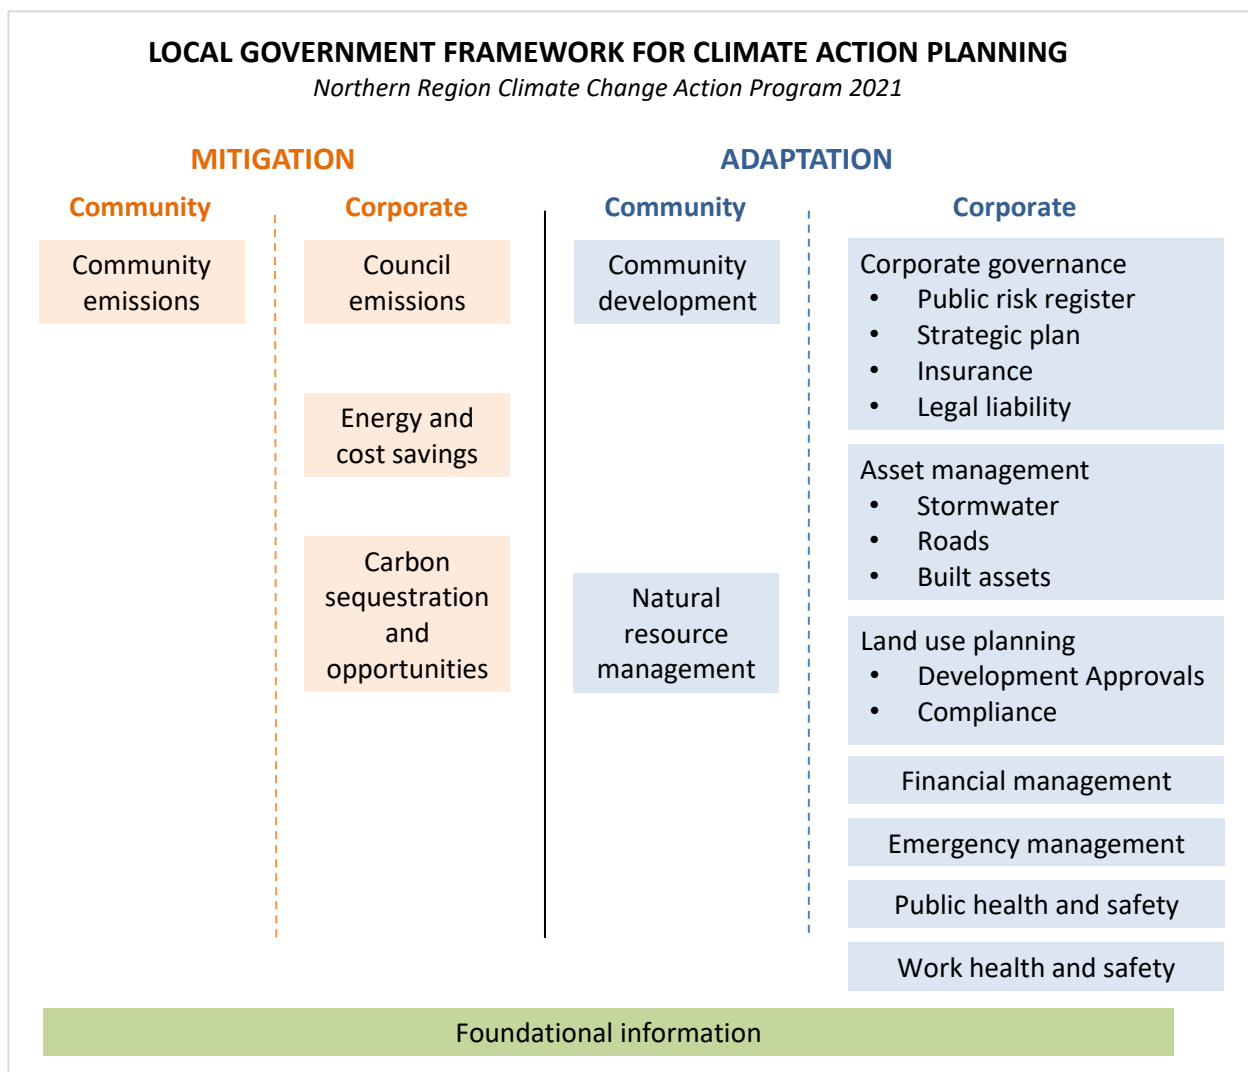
LOCAL GOVERNMENT FRAMEWORK FOR CLIMATE ACTION PLANNING
*Northern Region Climate Change Action Program 2021*

MITIGATION

Community

Community emissions

Corporate

Council emissions

Energy and cost savings

Carbon sequestration and opportunities

ADAPTATION

Community

Community development

Natural resource management

Corporate

Corporate governance
- Public risk register
- Strategic plan
- Insurance
- Legal liability

Asset management
- Stormwater
- Roads
- Built assets

Land use planning
- Development Approvals
- Compliance

Financial management

Emergency management

Public health and safety

Work health and safety

Foundational information